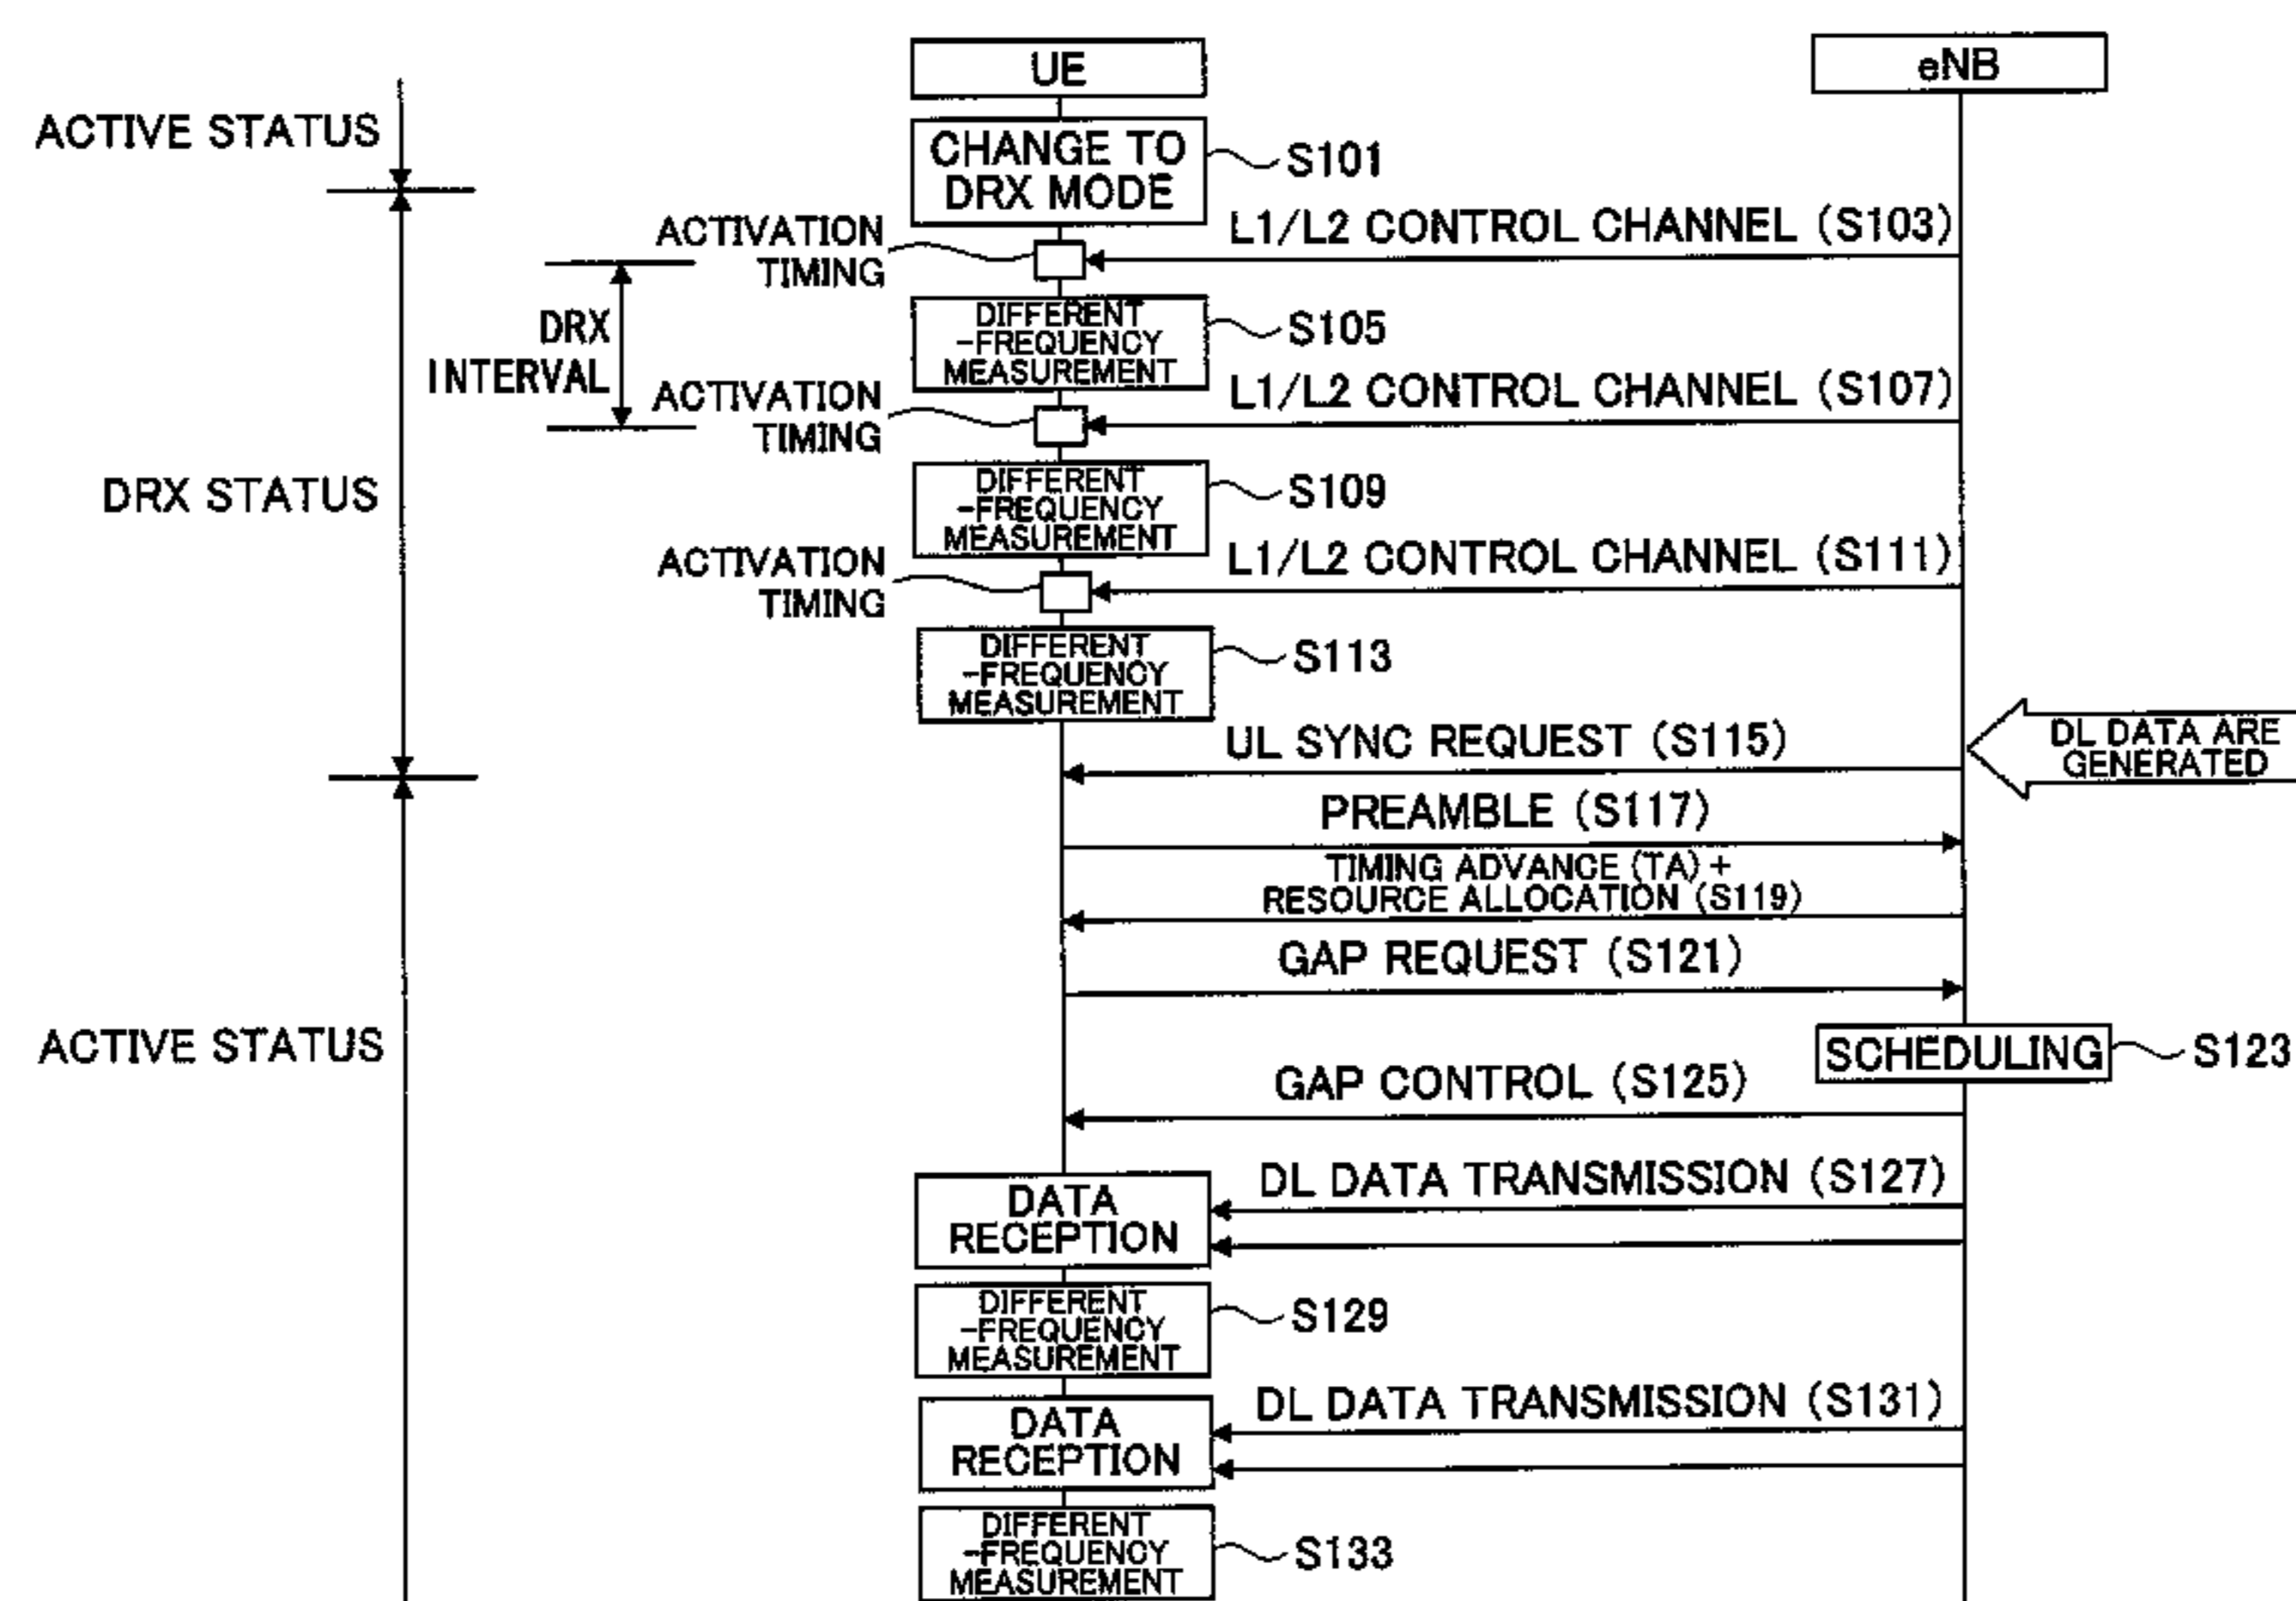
UE

eNB

ACTIVE STATUS

CHANGE TO DRX MODE

S101

ACTIVATION TIMING

L1/L2 CONTROL CHANNEL (S103)

DRX INTERVAL

DIFFERENT -FREQUENCY MEASUREMENT

S105

ACTIVATION TIMING

L1/L2 CONTROL CHANNEL (S107)

DRX STATUS

DIFFERENT -FREQUENCY MEASUREMENT

S109

ACTIVATION TIMING

L1/L2 CONTROL CHANNEL (S111)

DIFFERENT -FREQUENCY MEASUREMENT

S113

UL SYNC REQUEST (S115)

DL DATA ARE GENERATED

PREAMBLE (S117)

TIMING ADVANCE (TA) + RESOURCE ALLOCATION (S119)

GAP REQUEST (S121)

ACTIVE STATUS

SCHEDULING

S123

GAP CONTROL (S125)

DL DATA TRANSMISSION (S127)

DATA RECEPTION

DIFFERENT -FREQUENCY MEASUREMENT

S129

DL DATA TRANSMISSION (S131)

DATA RECEPTION

DIFFERENT -FREQUENCY MEASUREMENT

S133